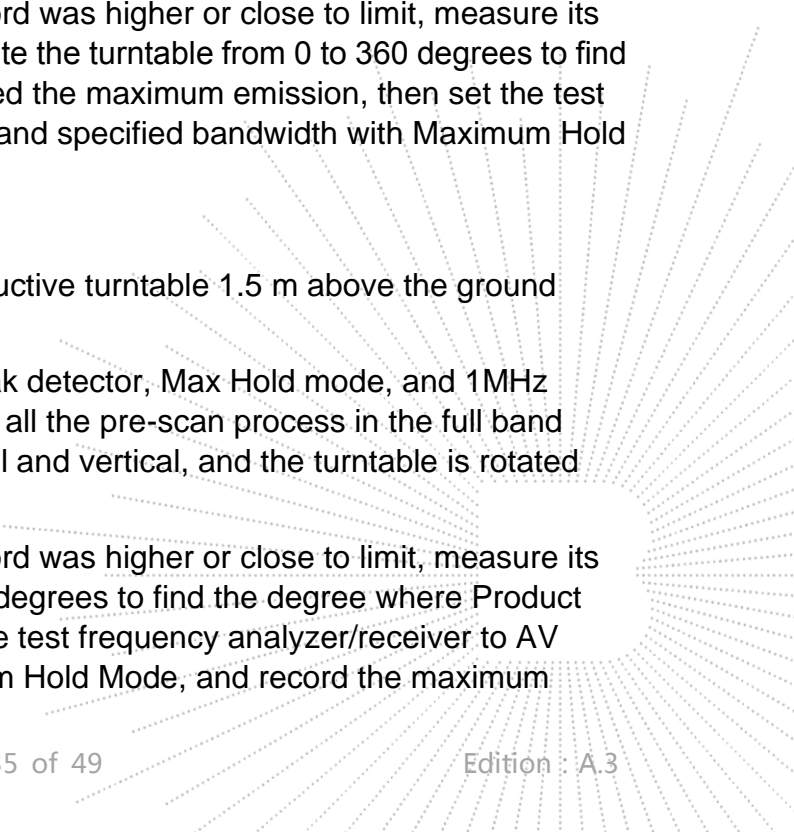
ord was higher or close to limit, measure its te the turntable from 0 to 360 degrees to find ed the maximum emission, then set the test and specified bandwidth with Maximum Hold

uctive turntable 1.5 m above the ground

k detector, Max Hold mode, and 1MHz all the pre-scan process in the full band l and vertical, and the turntable is rotated

ord was higher or close to limit, measure its degrees to find the degree where Product e test frequency analyzer/receiver to AV m Hold Mode, and record the maximum

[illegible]5 of 49

Edition : A.3